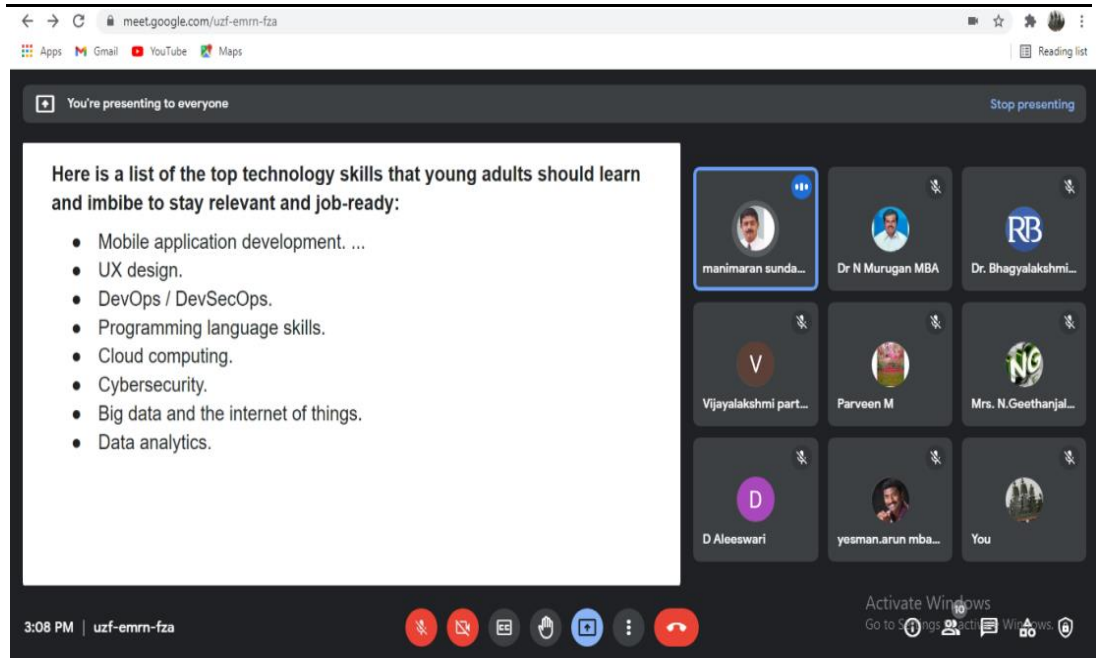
meet.google.com/uzf-emrn-fza

Apps Gmail YouTube Maps

Reading list

You're presenting to everyone

Stop presenting

Here is a list of the top technology skills that young adults should learn and imbibe to stay relevant and job-ready:

- Mobile application development. ...
- UX design.
- DevOps / DevSecOps.
- Programming language skills.
- Cloud computing.
- Cybersecurity.
- Big data and the internet of things.
- Data analytics.

manimaran sunda...

Dr N Murugan MBA

RB

Dr. Bhagyalakshmi...

V

Vijayalakshmi part...

Parveen M

NG

Mrs. N.Geethanjal...

D

D Aleeswari

yesman.arun mba...

You

Activate Windows
Go to Settings to activate Windows.

10

3:08 PM | uzf-emrn-fza